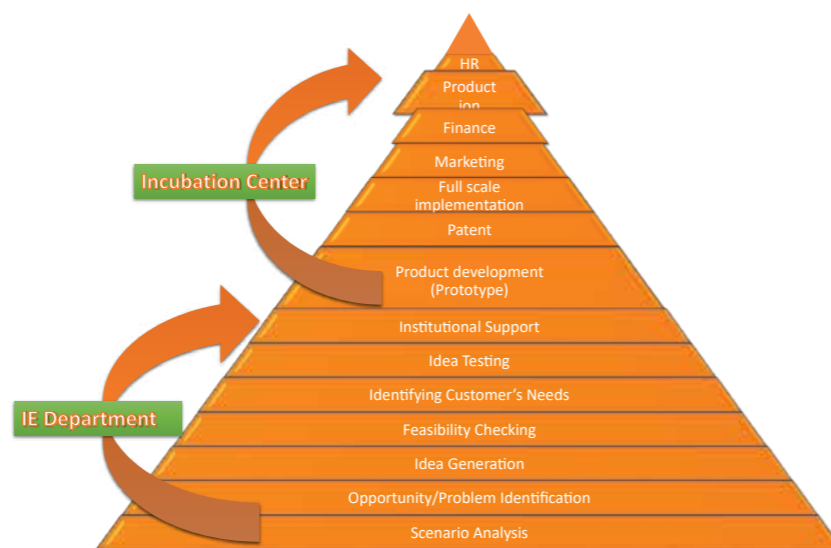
HR

Product ion

Finance

Marketing

Full scale implementation

Patent

Product development (Prototype)

Institutional Support

Idea Testing

Identifying Customer's Needs

Feasibility Checking

Idea Generation

Opportunity/Problem Identification

Scenario Analysis

Incubation Center

IE Department